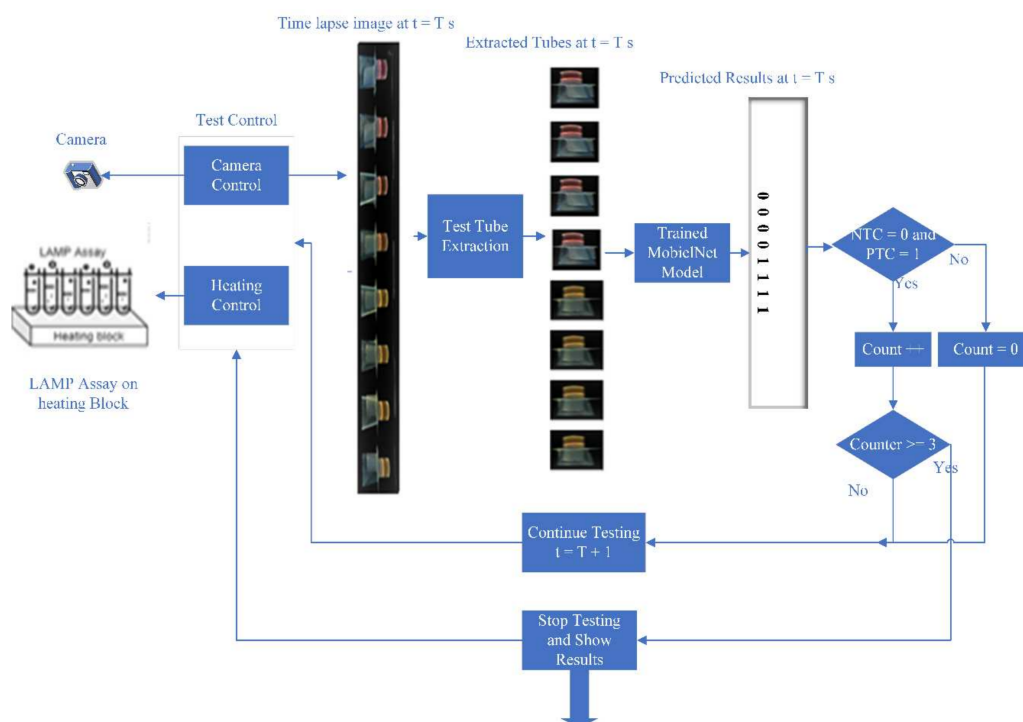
Time lapse image at t = T s

Extracted Tubes at t = T s

Predicted Results at t = T s

Test Control

Camera

Camera Control

LAMP Assay

Heating block

Heating Control

LAMP Assay on heating Block

Test Tube Extraction

Trained MobielNet Model

0 0 0 0 1 1 1 1

NTC = 0 and PTC = 1

No

Yes

Count ++

Count = 0

Counter >= 3

Yes

No

Continue Testing t = T + 1

Stop Testing and Show Results